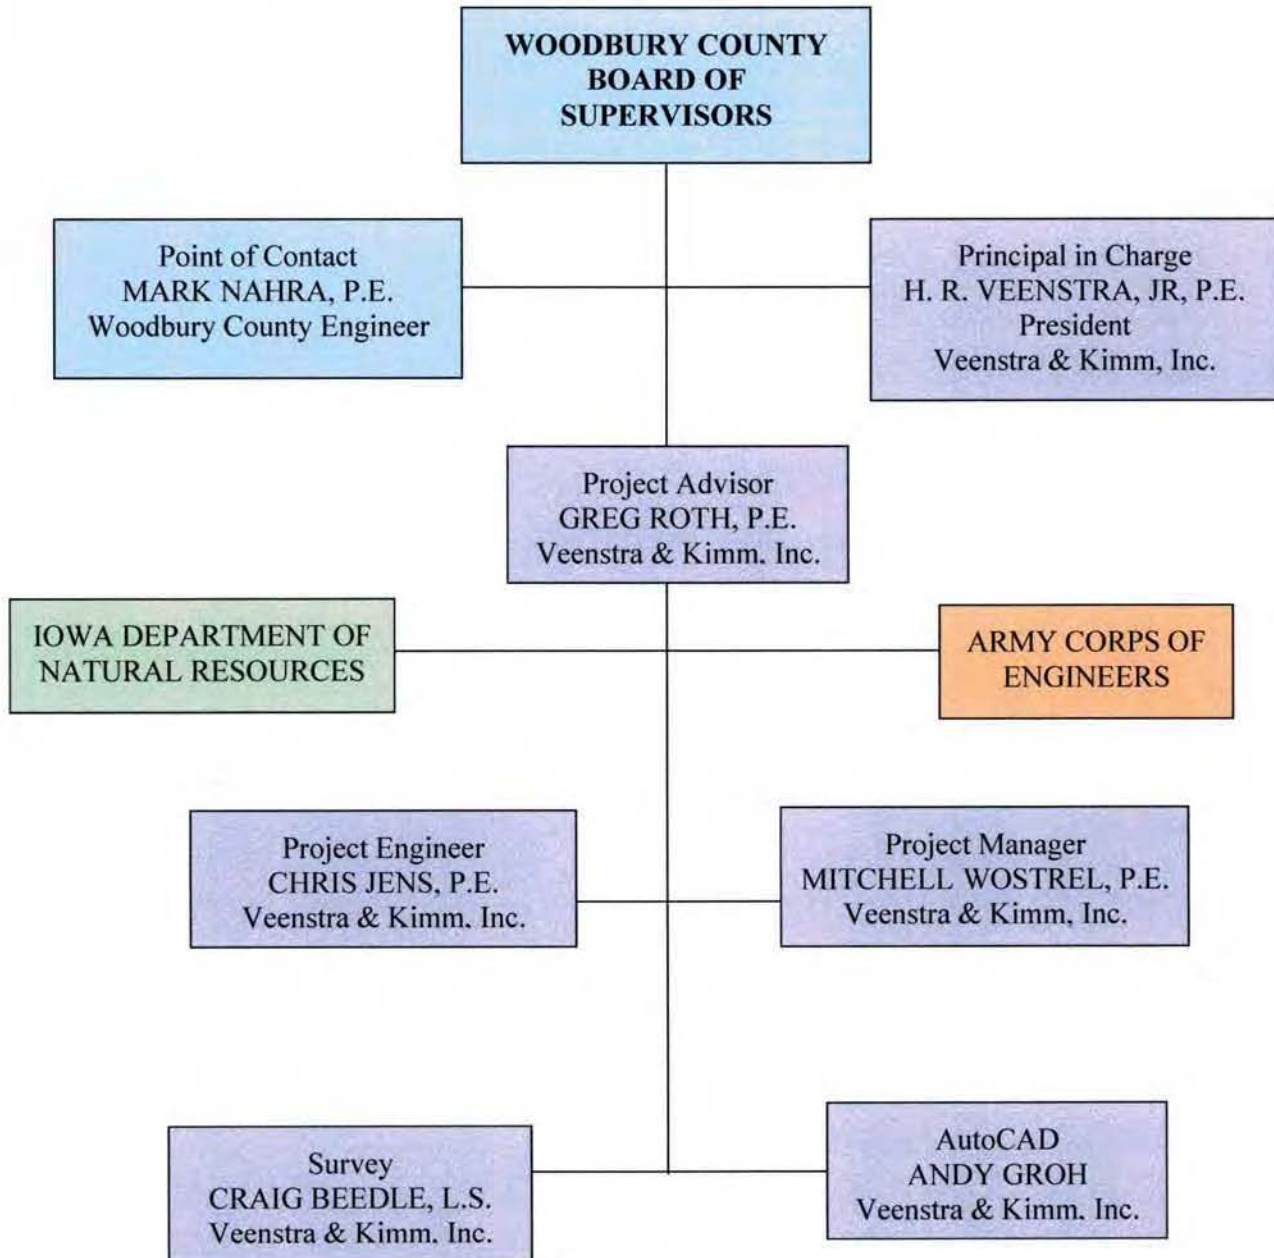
WOODBURY COUNTY BOARD OF SUPERVISORS

Point of Contact
MARK NAHRA, P.E.
Woodbury County Engineer

Principal in Charge
H. R. VEENSTRA, JR, P.E.
President
Veenstra & Kimm, Inc.

Project Advisor
GREG ROTH, P.E.
Veenstra & Kimm, Inc.

IOWA DEPARTMENT OF NATURAL RESOURCES

ARMY CORPS OF ENGINEERS

Project Engineer
CHRIS JENS, P.E.
Veenstra & Kimm, Inc.

Project Manager
MITCHELL WOSTREL, P.E.
Veenstra & Kimm, Inc.

Survey
CRAIG BEEDLE, L.S.
Veenstra & Kimm, Inc.

AutoCAD
ANDY GROH
Veenstra & Kimm, Inc.